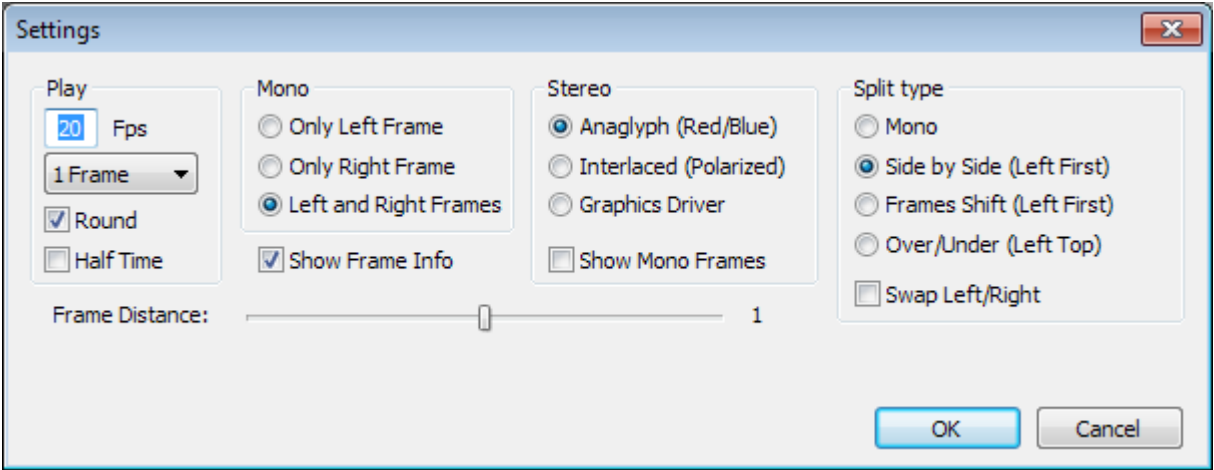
Settings

Play
20 Fps
1 Frame
Round
Half Time

Mono
Only Left Frame
Only Right Frame
Left and Right Frames
Show Frame Info

Stereo
Anaglyph (Red/Blue)
Interlaced (Polarized)
Graphics Driver
Show Mono Frames

Split type
Mono
Side by Side (Left First)
Frames Shift (Left First)
Over/Under (Left Top)
Swap Left/Right

Frame Distance: 1

OK
Cancel